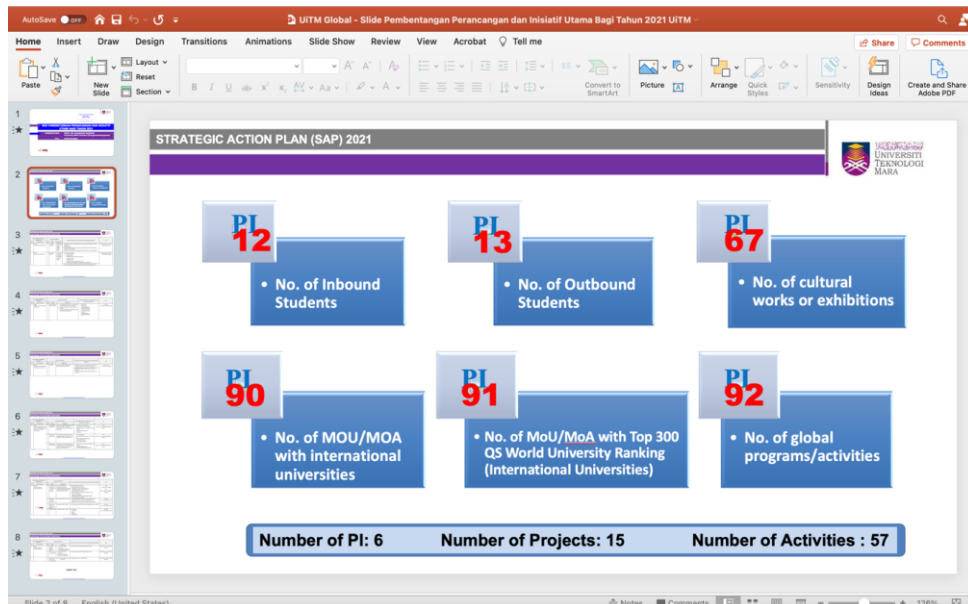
AutoSave OFF

UiTM Global - Slide Pembentangan Perancangan dan Inisiatif Utama Bagi Tahun 2021 UiTM

Home Insert Draw Design Transitions Animations Slide Show Review View Acrobat Tell me

Share Comments

Paste New Slide Layout Reset Section Convert to SmartArt Picture Arrange Quick Styles Sensitivity Design Ideas Create and Share Adobe PDF

1 2 3 4 5 6 7 8

STRATEGIC ACTION PLAN (SAP) 2021

UNIVERSITI TEKNOLOGI MARA

PI 12
• No. of Inbound Students

PI 13
• No. of Outbound Students

PI 67
• No. of cultural works or exhibitions

PI 90
• No. of MOU/MOA with international universities

PI 91
• No. of MoU/MoA with Top 300 QS World University Ranking (International Universities)

PI 92
• No. of global programs/activities

Number of PI: 6 Number of Projects: 15 Number of Activities : 57

Slide 2 of 8 English (United States) Notes Comments 126%